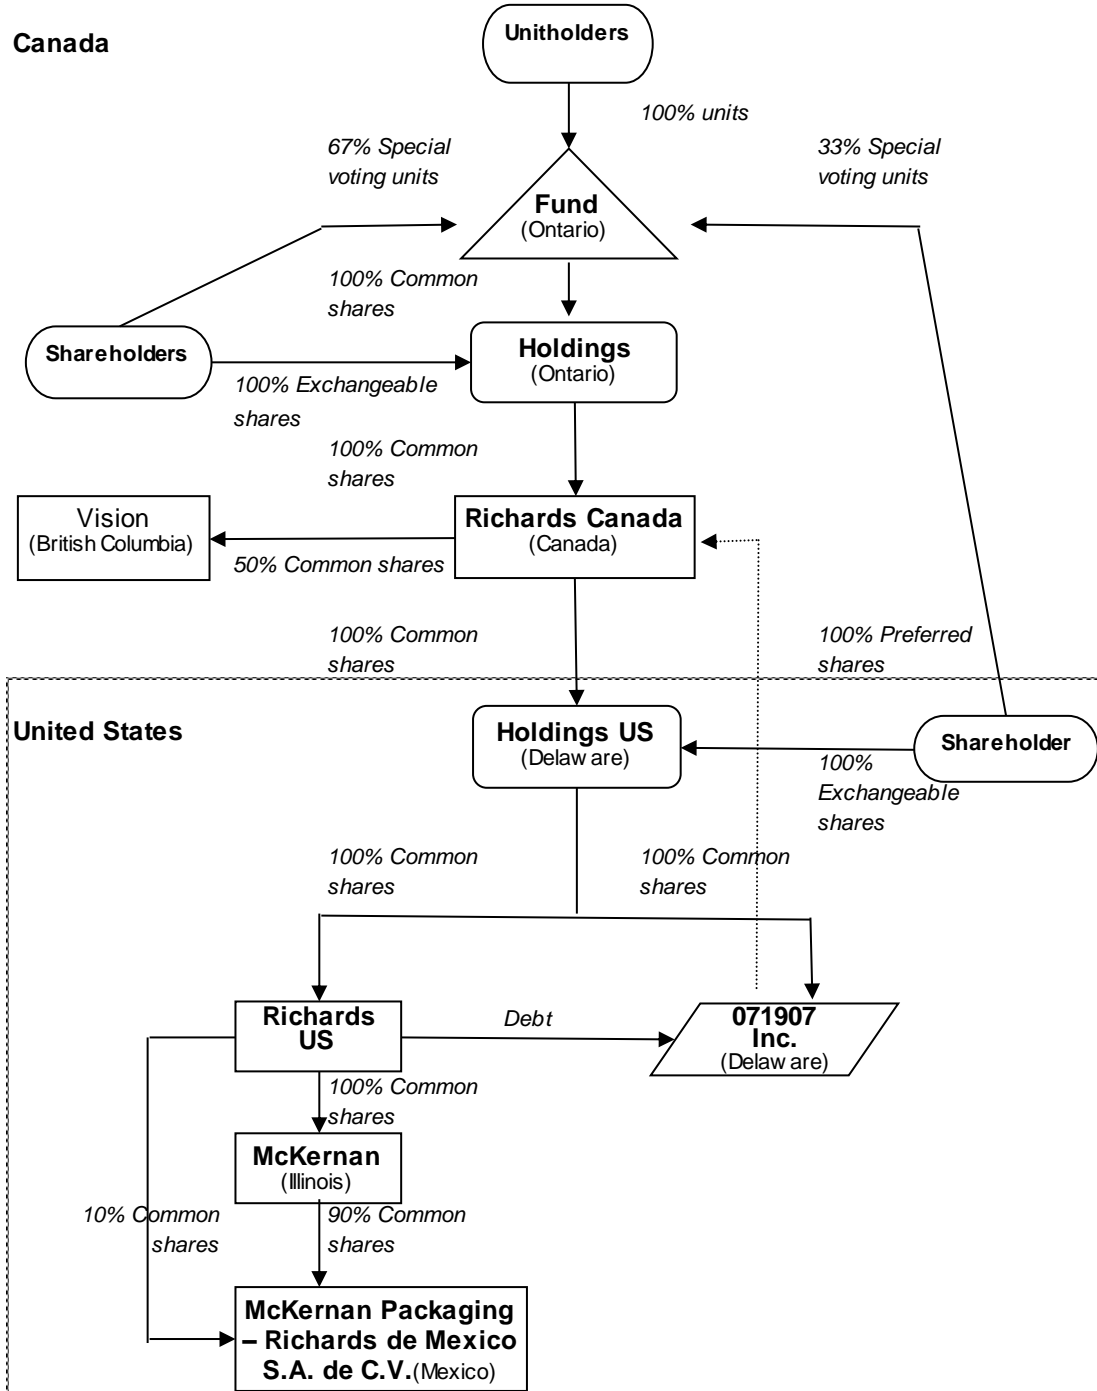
Canada

Unitholders

100% units

67% Special voting units

33% Special voting units

Fund
(Ontario)

100% Common shares

Shareholders

Holdings
(Ontario)

100% Exchangeable shares

100% Common shares

Vision
(British Columbia)

Richards Canada
(Canada)

50% Common shares

100% Common shares

100% Preferred shares

United States

Holdings US
(Delaw are)

Shareholder

100% Exchangeable shares

100% Common shares

100% Common shares

Richards US

Debt

071907 Inc.
(Delaw are)

100% Common shares

McKernan
(Illinois)

10% Common shares

90% Common shares

McKernan Packaging – Richards de Mexico S.A. de C.V.(Mexico)